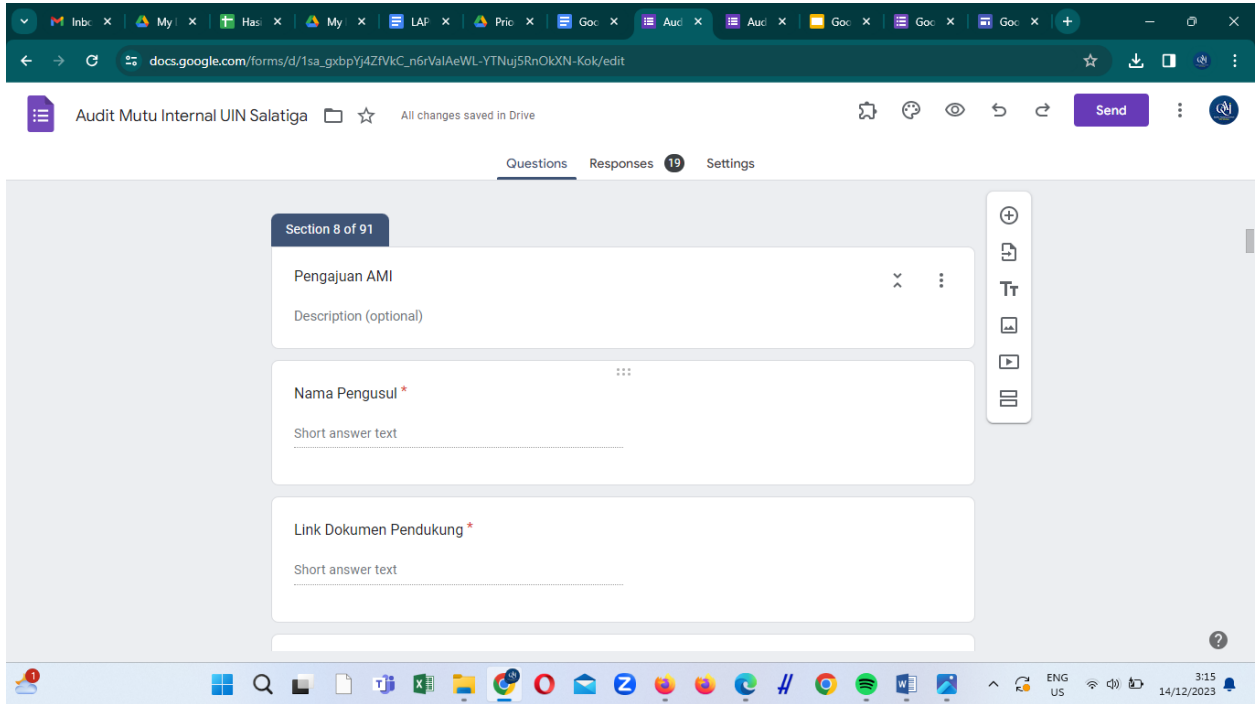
Inbo × | My × | Hasi × | My × | LAP × | Prio × | Goo × | Aud × | Aud × | Goo × | Goo × | Goo ×

docs.google.com/forms/d/1sa_gxbpYj4ZfVkC_n6rValAeWL-YTNuj5RnOkXN-Kok/edit

Audit Mutu Internal UIN Salatiga All changes saved in Drive Send

Questions Responses 19 Settings

Section 8 of 91

Pengajuan AMI

Description (optional)

Nama Pengusul *

Short answer text

Link Dokumen Pendukung *

Short answer text

ENG US 3:15 14/12/2023